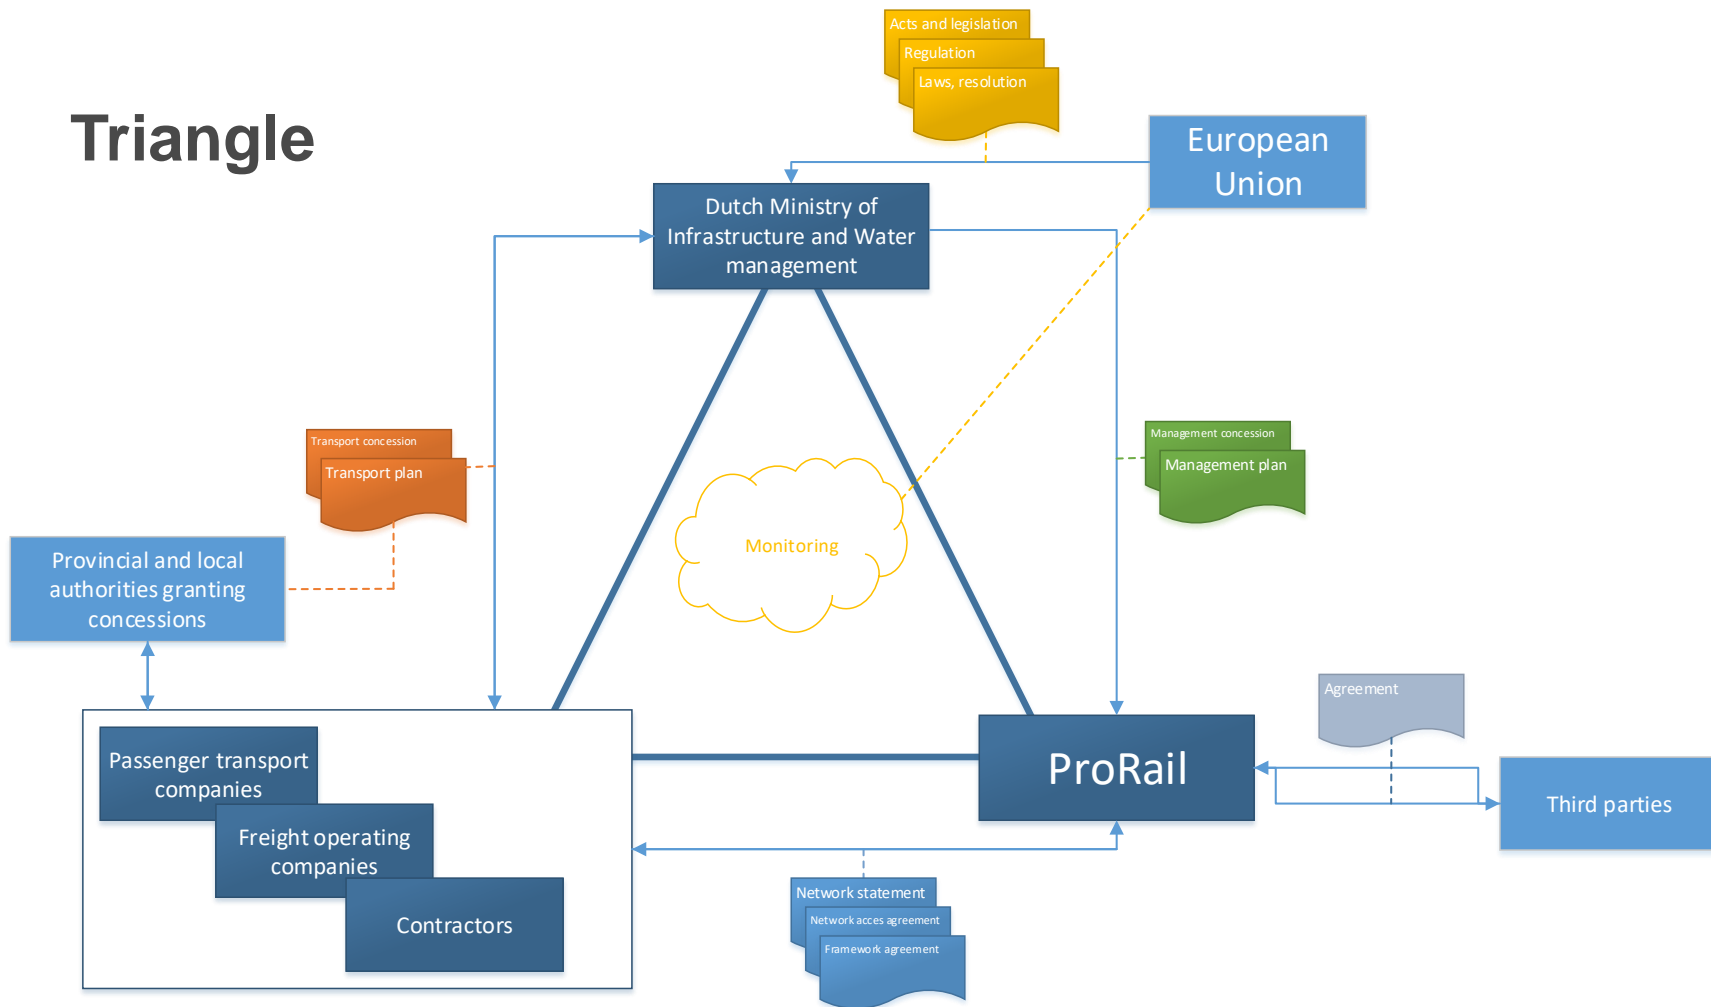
Triangle

Acts and legislation
Regulation
Laws, resolution

European Union

Dutch Ministry of Infrastructure and Water management

Transport concession
Transport plan

Management concession
Management plan

Monitoring

Provincial and local authorities granting concessions

Agreement

Passenger transport companies
Freight operating companies
Contractors

ProRail

Third parties

Network statement
Network acces agreement
Framework agreement